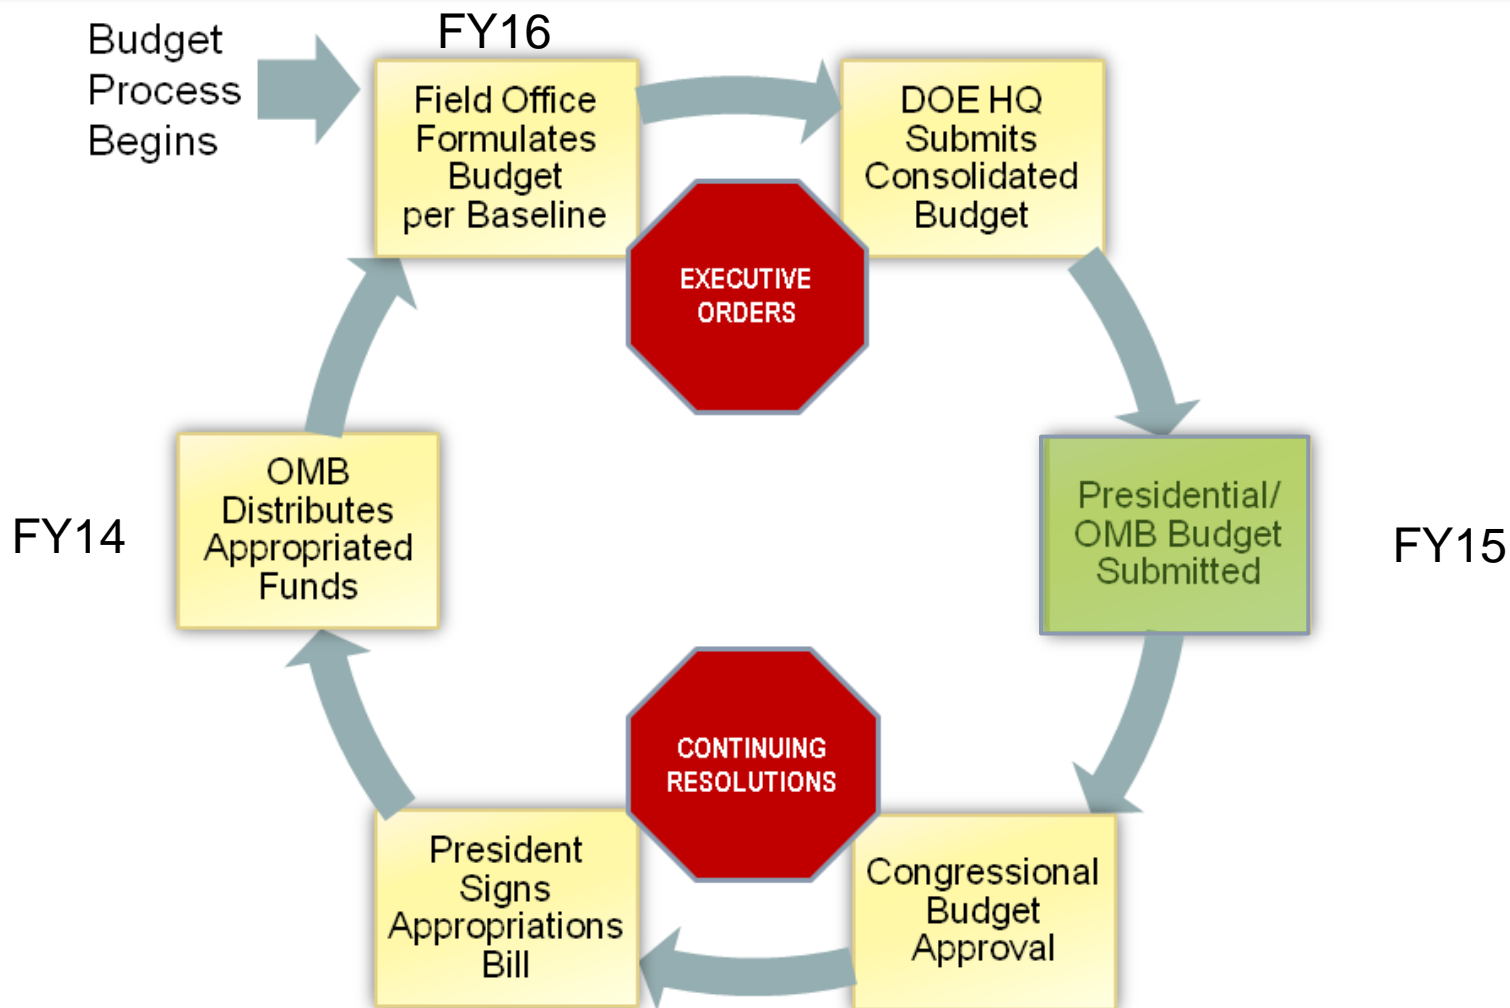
Budget Process Begins

FY16

Field Office Formulates Budget per Baseline

DOE HQ Submits Consolidated Budget

EXECUTIVE ORDERS

FY14

OMB Distributes Appropriated Funds

Presidential/ OMB Budget Submitted

FY15

CONTINUING RESOLUTIONS

President Signs Appropriations Bill

Congressional Budget Approval